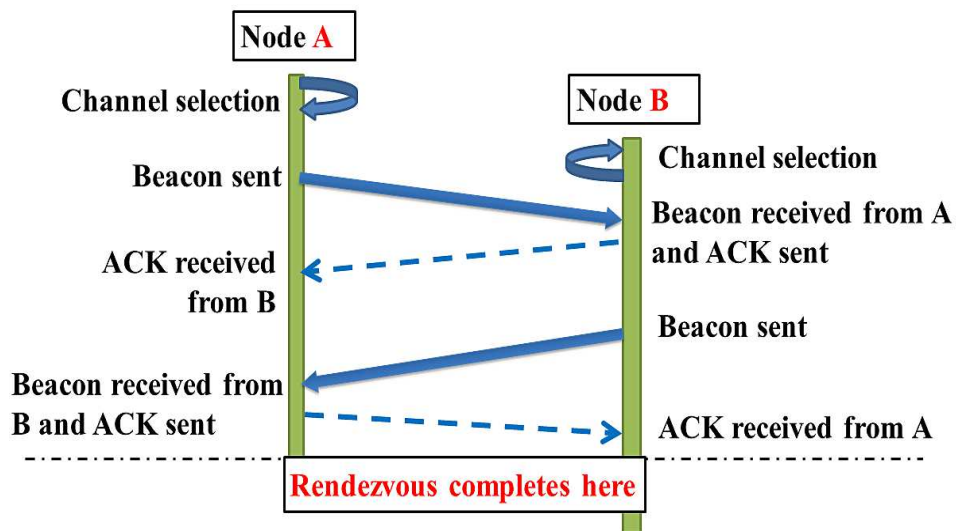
Node A

Channel selection

Node B

Channel selection

Beacon sent

Beacon received from A and ACK sent

ACK received from B

Beacon sent

Beacon received from B and ACK sent

ACK received from A

Rendezvous completes here